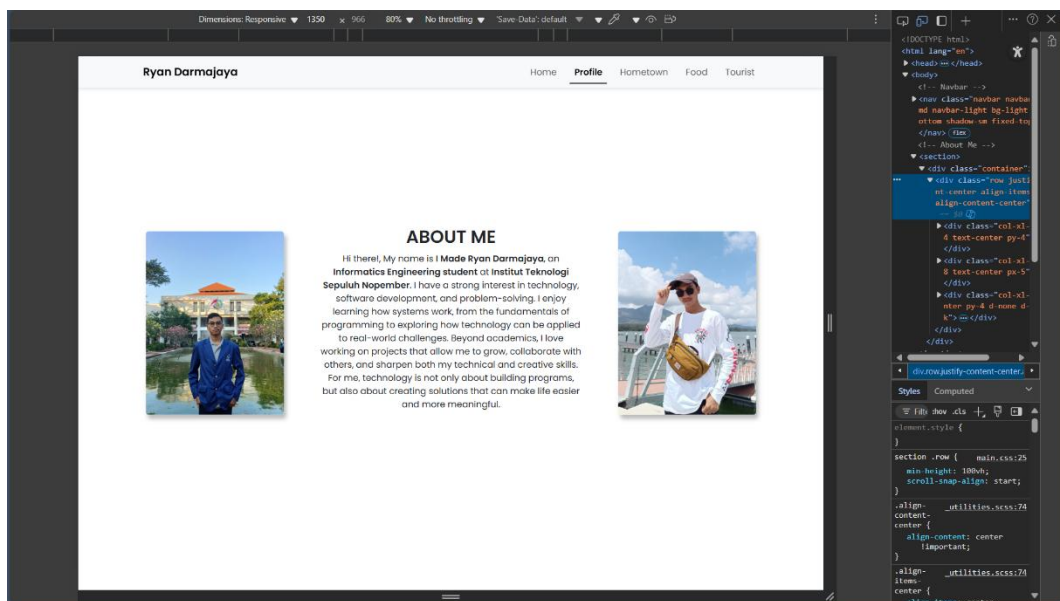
Dimensions: Responsive ▼ 1350 × 966 80% ▼ No throttling ▼ 'Save-Data': default ▼

Ryan Darmajaya

Home Profile Hometown Food Tourist

ABOUT ME

Hi there!, My name is I Made Ryan Darmajaya, an Informatics Engineering student at Institut Teknologi Sepuluh Nopember. I have a strong interest in technology, software development, and problem-solving. I enjoy learning how systems work, from the fundamentals of programming to exploring how technology can be applied to real-world challenges. Beyond academics, I love working on projects that allow me to grow, collaborate with others, and sharpen both my technical and creative skills. For me, technology is not only about building programs, but also about creating solutions that can make life easier and more meaningful.

<!DOCTYPE html>
<html lang="en">
▶ <head> ⋯ </head>
▼ <body>
<!-- Navbar -->
▶ <nav class="navbar navbar-expand-md navbar-light bg-light border-bottom shadow-sm fixed-top">
</nav> flex
<!-- About Me -->
▼ <section>
▼ <div class="container">
▼ <div class="row justify-content-center align-items-center align-content-center">
== $0
▶ <div class="col-xl-4 text-center py-4">
</div>
▶ <div class="col-xl-8 text-center px-5">
</div>
▶ <div class="col-xl-center py-4 d-none d-k"> ⋯ </div>
</div>
</div>

div.row.justify-content-center.

Styles Computed

Filter :hov .cls
element.style {
}
section .row { main.css:25
min-height: 100vh;
scroll-snap-align: start;
}
.align-content-center { _utilities.scss:74
align-content: center !important;
}
.align-items-center { _utilities.scss:74